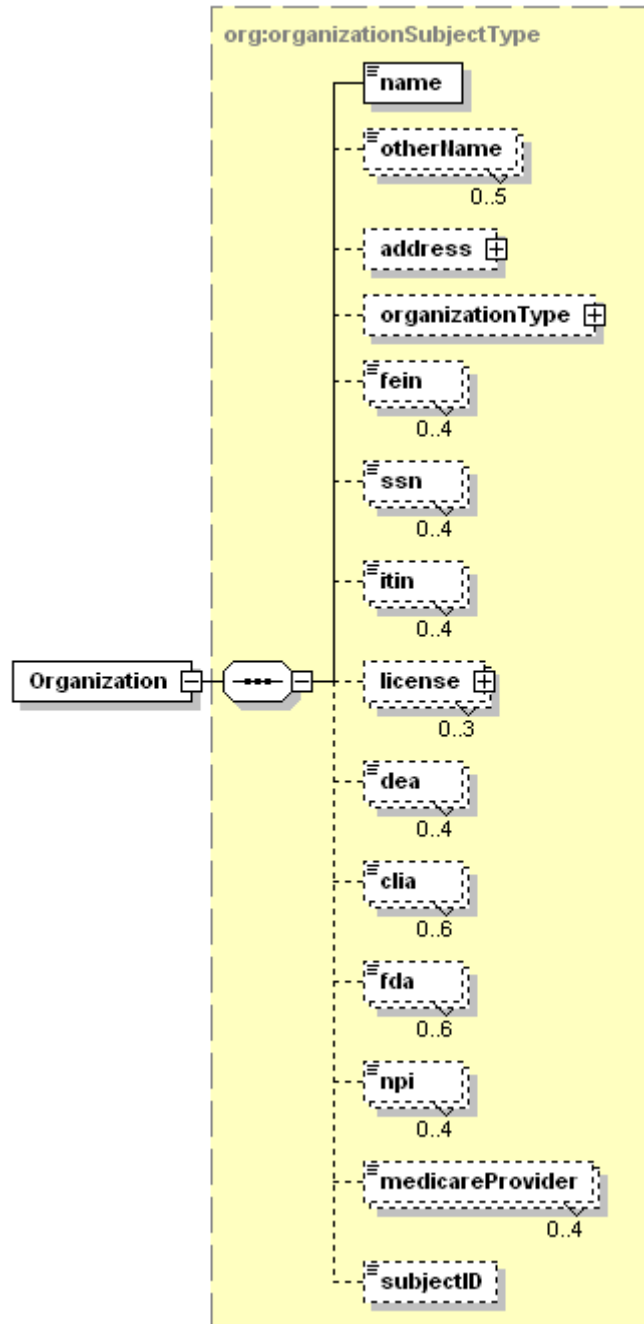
org:organizationSubjectType

Organization

name

otherName
0..5

address

organizationType

fein
0..4

ssn
0..4

itin
0..4

license
0..3

dea
0..4

clia
0..6

fda
0..6

npi
0..4

medicareProvider
0..4

subjectID